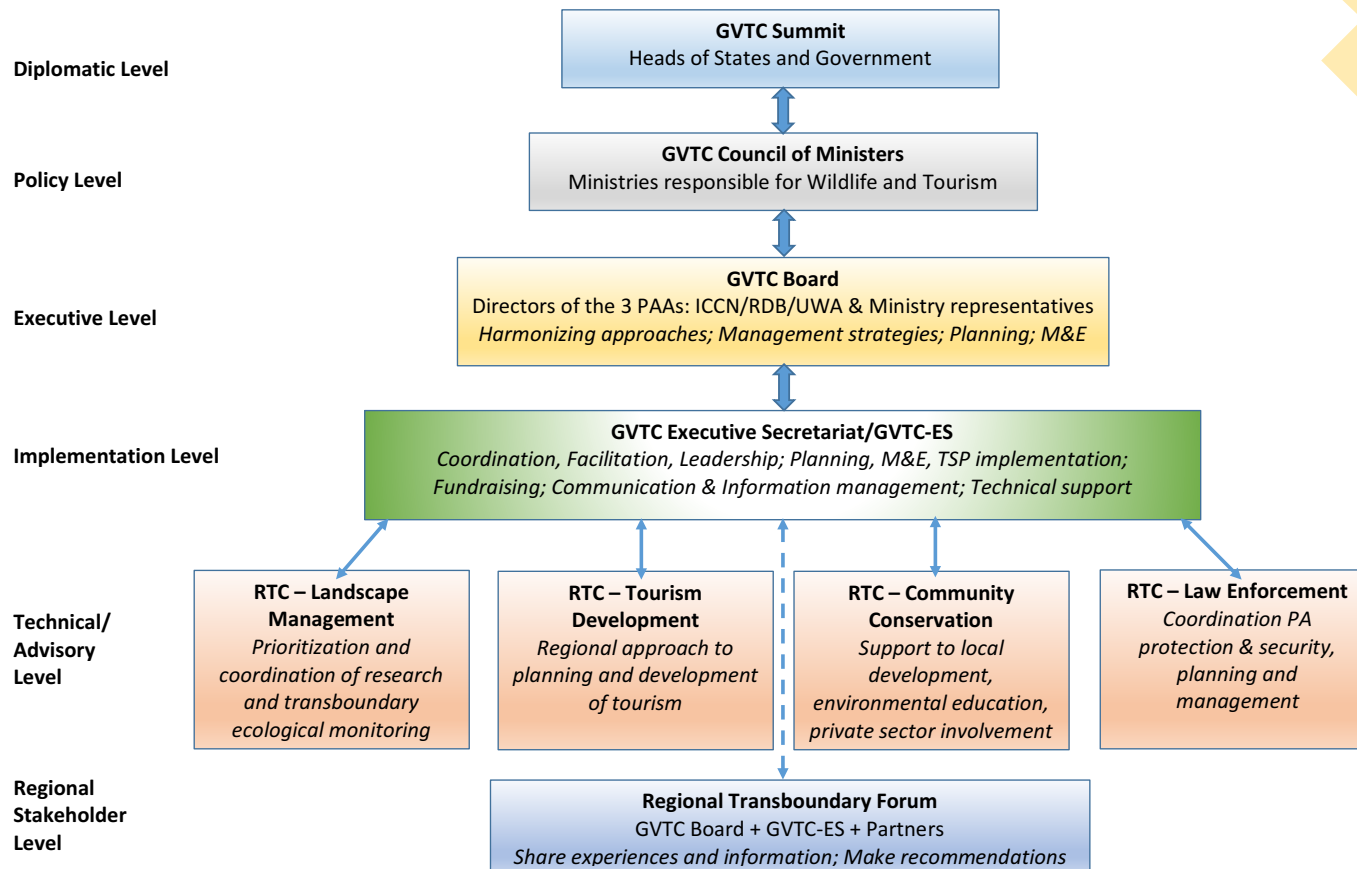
Diplomatic Level

GVTC Summit
Heads of States and Government

Policy Level

GVTC Council of Ministers
Ministries responsible for Wildlife and Tourism

Executive Level

GVTC Board
Directors of the 3 PAAs: ICCN/RDB/UWA & Ministry representatives
*Harmonizing approaches; Management strategies; Planning; M&E*

Implementation Level

GVTC Executive Secretariat/GVTC-ES
*Coordination, Facilitation, Leadership; Planning, M&E, TSP implementation; Fundraising; Communication & Information management; Technical support*

Technical/ Advisory Level

RTC – Landscape Management
*Prioritization and coordination of research and transboundary ecological monitoring*

RTC – Tourism Development
*Regional approach to planning and development of tourism*

RTC – Community Conservation
*Support to local development, environmental education, private sector involvement*

RTC – Law Enforcement
*Coordination PA protection & security, planning and management*

Regional Stakeholder Level

Regional Transboundary Forum
GVTC Board + GVTC-ES + Partners
*Share experiences and information; Make recommendations*